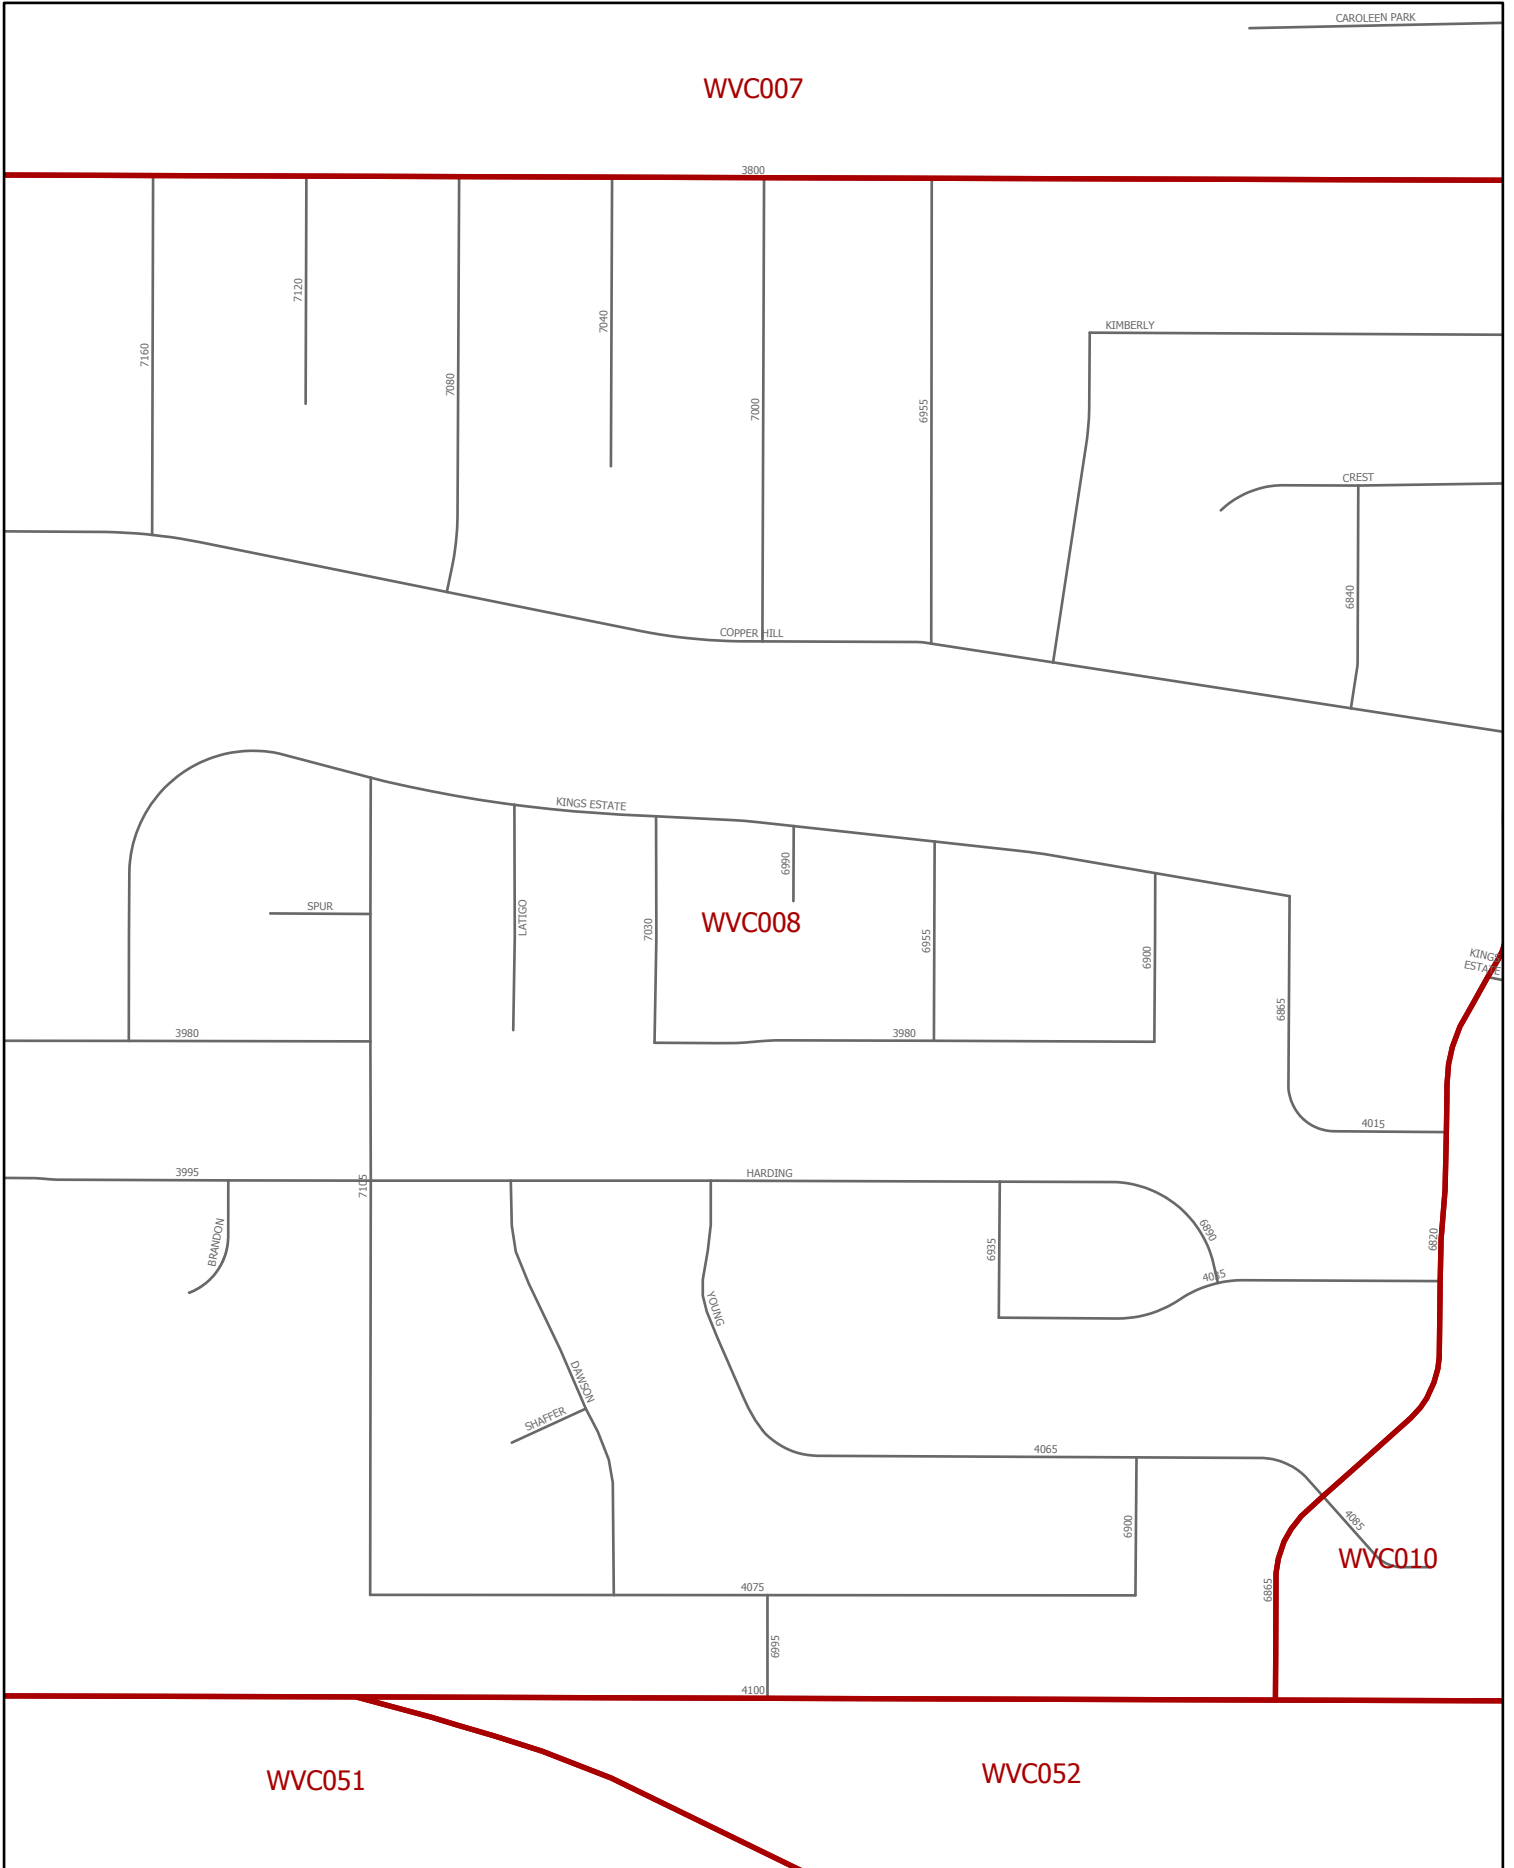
CAROLEEN PARK
WVC007
3800
7160
7120
7080
7040
7000
6955
KIMBERLY
CREST
6840
COPPER HILL
KINGS ESTATE
6990
SPUR
LATIGO
7030
WVC008
6955
6900
KINGS ESTATE
6865
3980
3980
4015
3995
HARDING
7105
BRANDON
6935
6890
4055
6820
YOUNG
DAWSON
SHAFFER
4065
4085
6900
WVC010
6865
4075
6995
4100
WVC051
WVC052